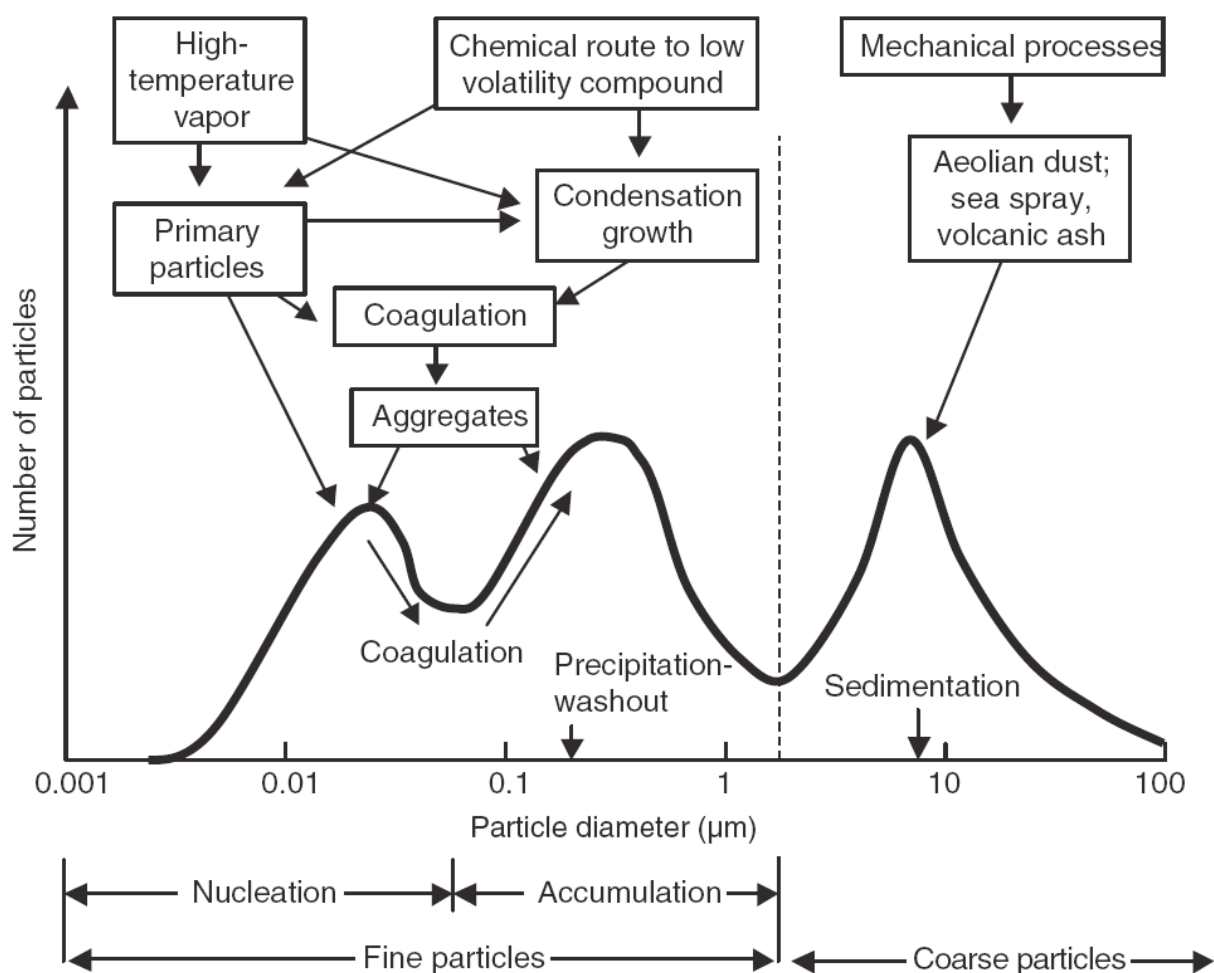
High-temperature vapor

Chemical route to low volatility compound

Mechanical processes

Condensation growth

Aeolian dust; sea spray, volcanic ash

Primary particles

Coagulation

Aggregates

Number of particles

Coagulation

Precipitation-washout

Sedimentation

0.001
0.01
0.1
1
10
100

Particle diameter (μm)

Nucleation

Accumulation

Fine particles

Coarse particles